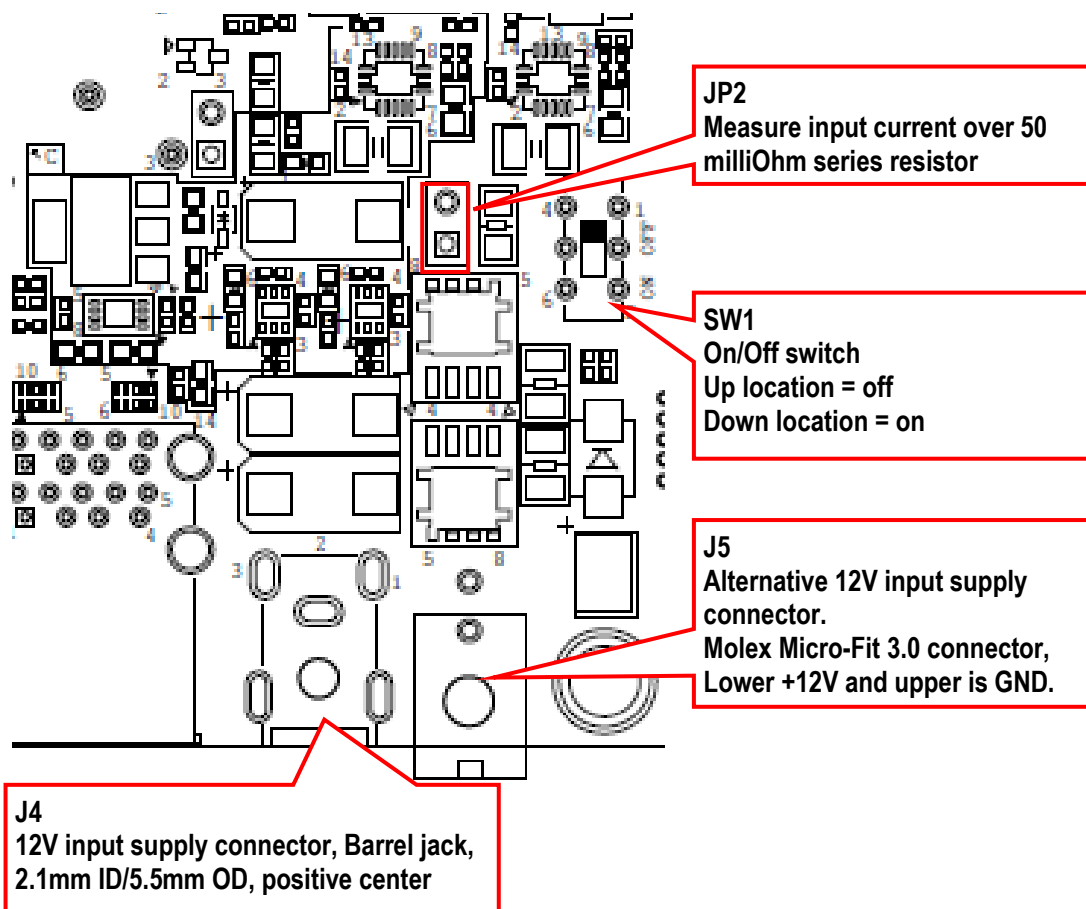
JP2
Measure input current over 50 milliOhm series resistor

SW1
On/Off switch
Up location = off
Down location = on

J5
Alternative 12V input supply connector.
Molex Micro-Fit 3.0 connector,
Lower +12V and upper is GND.

J4
12V input supply connector, Barrel jack, 2.1mm ID/5.5mm OD, positive center